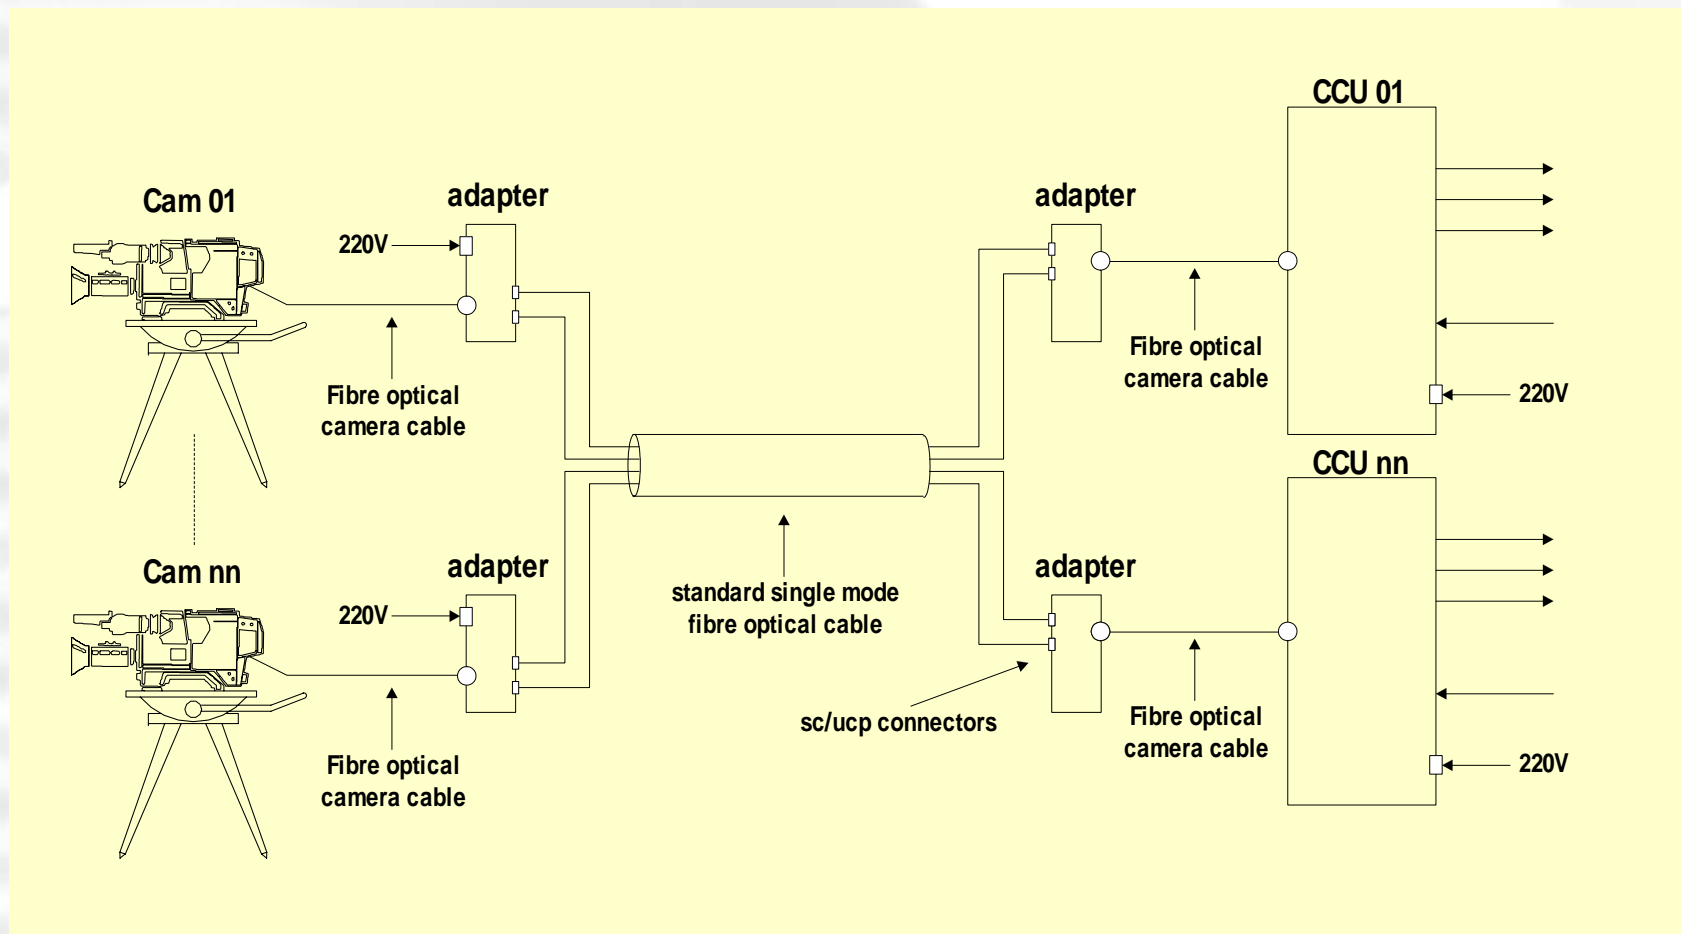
CCU 01

Cam 01

adapter

adapter

220V

Fibre optical camera cable

Fibre optical camera cable

220V

CCU nn

Cam nn

adapter

adapter

220V

standard single mode fibre optical cable

sc/ucp connectors

Fibre optical camera cable

Fibre optical camera cable

220V